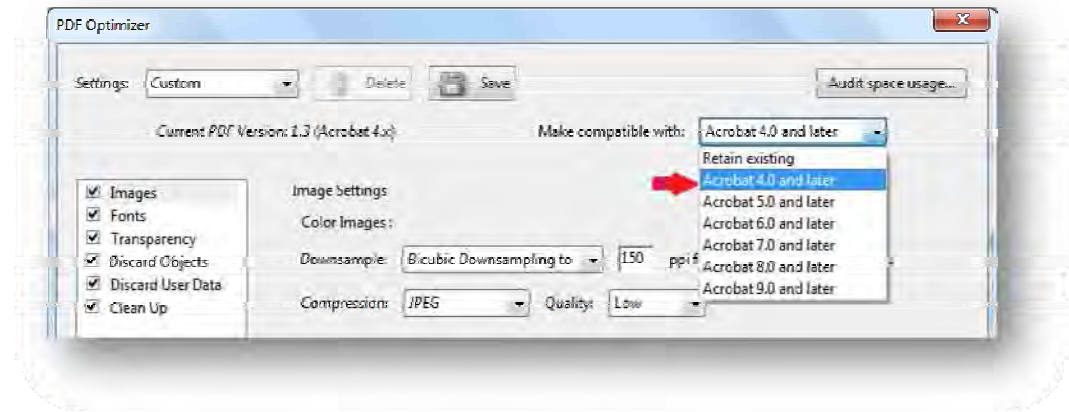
PDF Optimizer

Settings: Custom

Delete

Save

Audit space usage...

Current PDF Version: 1.3 (Acrobat 4.x)

Make compatible with: Acrobat 4.0 and later

Retain existing
Acrobat 4.0 and later
Acrobat 5.0 and later
Acrobat 6.0 and later
Acrobat 7.0 and later
Acrobat 8.0 and later
Acrobat 9.0 and later

☑ Images
☑ Fonts
☑ Transparency
☑ Discard Objects
☑ Discard User Data
☑ Clean Up

Image Settings

Color Images:

Downsample: Bicubic Downsampling to 150 ppi f

Compression: JPEG Quality: Low